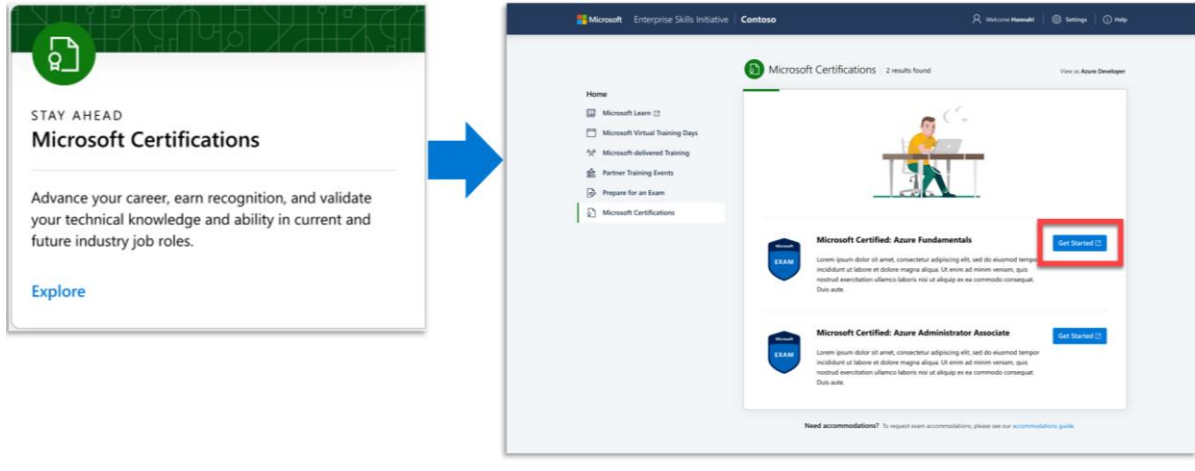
STAY AHEAD
Microsoft Certifications

Advance your career, earn recognition, and validate your technical knowledge and ability in current and future industry job roles.

Explore

Microsoft Enterprise Skills Initiative | Contoso
Welcome Hannah! | Settings | Help

Microsoft Certifications 2 results found
View as Azure Developer

Home
Microsoft Learn
Microsoft Virtual Training Days
Microsoft-delivered Training
Partner Training Events
Prepare for an Exam
Microsoft Certifications

Microsoft
EXAM

Microsoft Certified: Azure Fundamentals
Lorem ipsum dolor sit amet, consectetur adipiscing elit, sed do eiusmod tempor incididunt ut labore et dolore magna aliqua. Ut enim ad minim veniam, quis nostrud exercitation ullamco laboris nisi ut aliquip ex ea commodo consequat. Duis aute.
Get Started

Microsoft
EXAM

Microsoft Certified: Azure Administrator Associate
Lorem ipsum dolor sit amet, consectetur adipiscing elit, sed do eiusmod tempor incididunt ut labore et dolore magna aliqua. Ut enim ad minim veniam, quis nostrud exercitation ullamco laboris nisi ut aliquip ex ea commodo consequat. Duis aute.
Get Started

Need accommodations? To request exam accommodations, please see our accommodations guide.